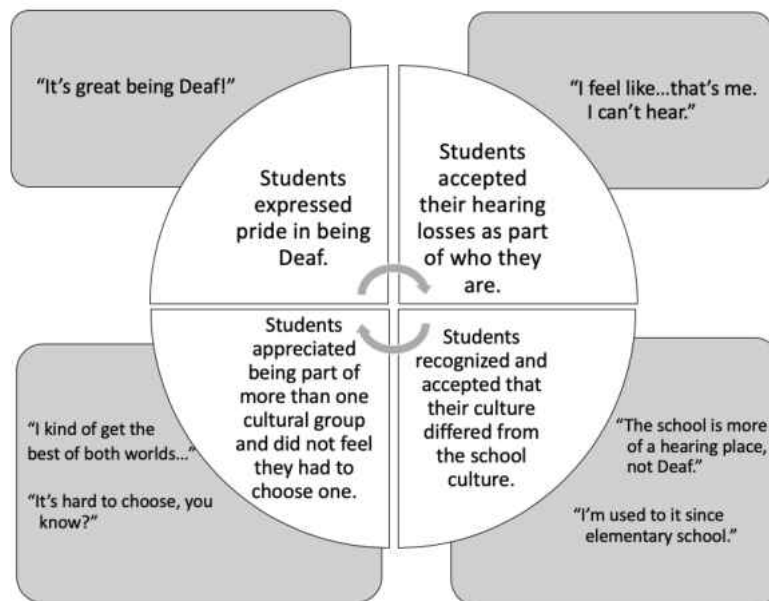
"It's great being Deaf!"

"I feel like…that's me. I can't hear."

Students expressed pride in being Deaf.

Students accepted their hearing losses as part of who they are.

Students appreciated being part of more than one cultural group and did not feel they had to choose one.

Students recognized and accepted that their culture differed from the school culture.

"I kind of get the best of both worlds…"

"It's hard to choose, you know?"

"The school is more of a hearing place, not Deaf."

"I'm used to it since elementary school."